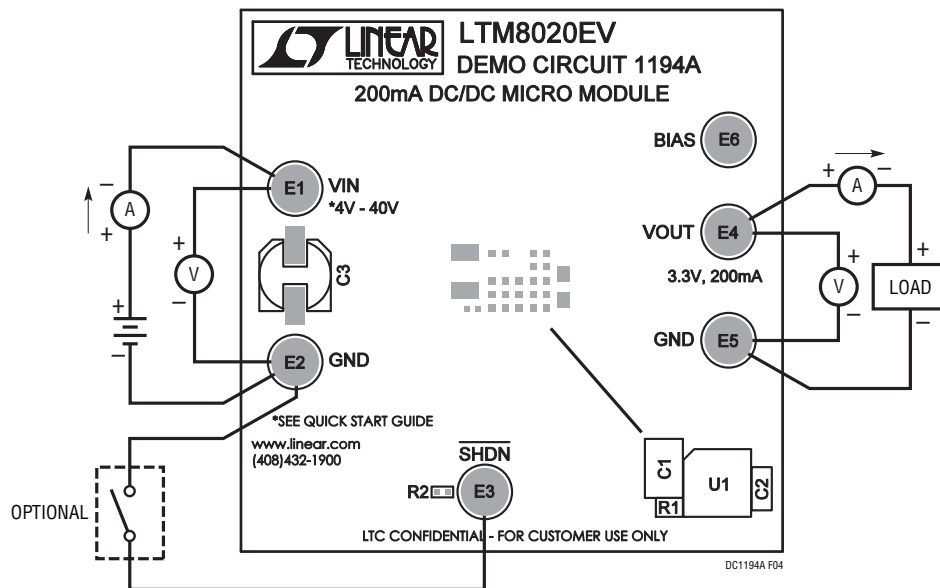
LINEAR TECHNOLOGY
LTM8020EV
DEMO CIRCUIT 1194A
200mA DC/DC MICRO MODULE

BIAS E6

E1 VIN
*4V - 40V

C3

VOUT E4
3.3V, 200mA

GND E5

E2 GND

*SEE QUICK START GUIDE
www.linear.com
(408)432-1900

$\overline{SHDN}$
R2 E3

C1 U1 C2
R1

LTC CONFIDENTIAL - FOR CUSTOMER USE ONLY

OPTIONAL

A
V
V
A
LOAD

DC1194A F04